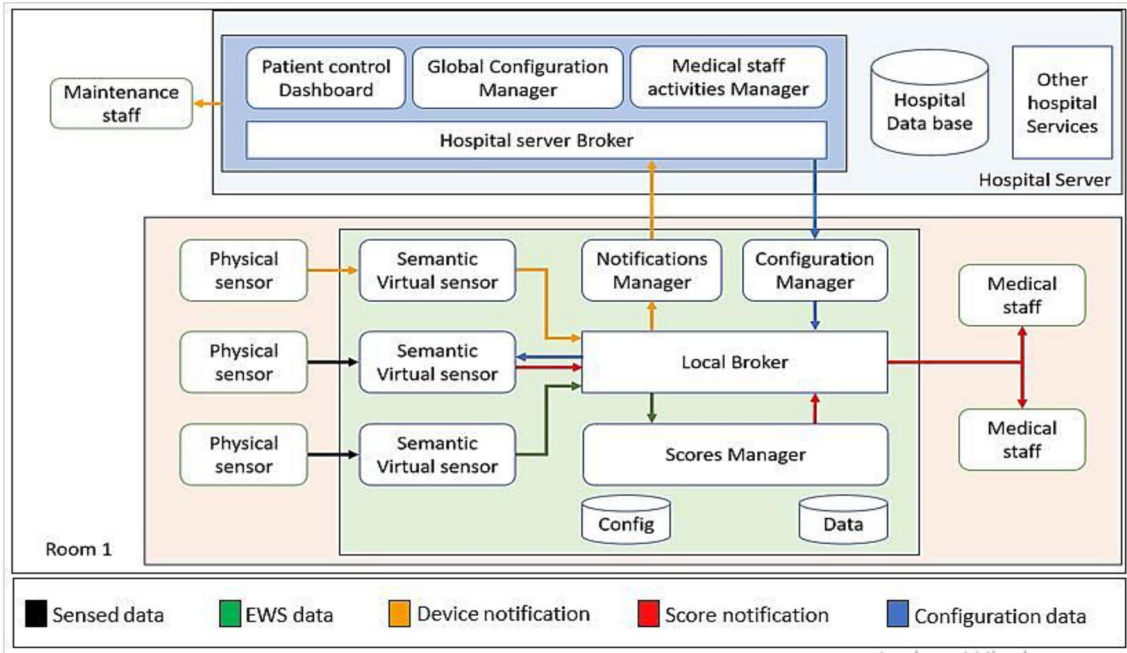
Maintenance staff

Patient control Dashboard

Global Configuration Manager

Medical staff activities Manager

Hospital server Broker

Hospital Data base

Other hospital Services

Hospital Server

Physical sensor

Semantic Virtual sensor

Notifications Manager

Configuration Manager

Medical staff

Physical sensor

Semantic Virtual sensor

Local Broker

Physical sensor

Semantic Virtual sensor

Scores Manager

Medical staff

Config

Data

Room 1

Sensed data
EWS data
Device notification
Score notification
Configuration data